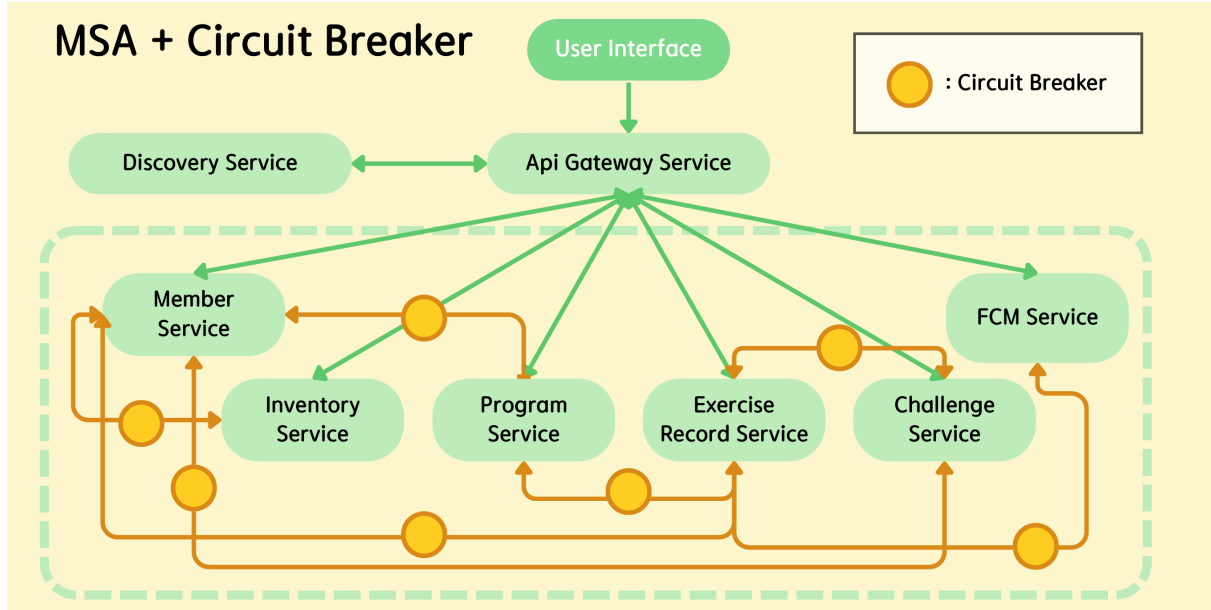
MSA + Circuit Breaker

User Interface

: Circuit Breaker

Discovery Service

Api Gateway Service

Member Service

FCM Service

Inventory Service

Program Service

Exercise Record Service

Challenge Service